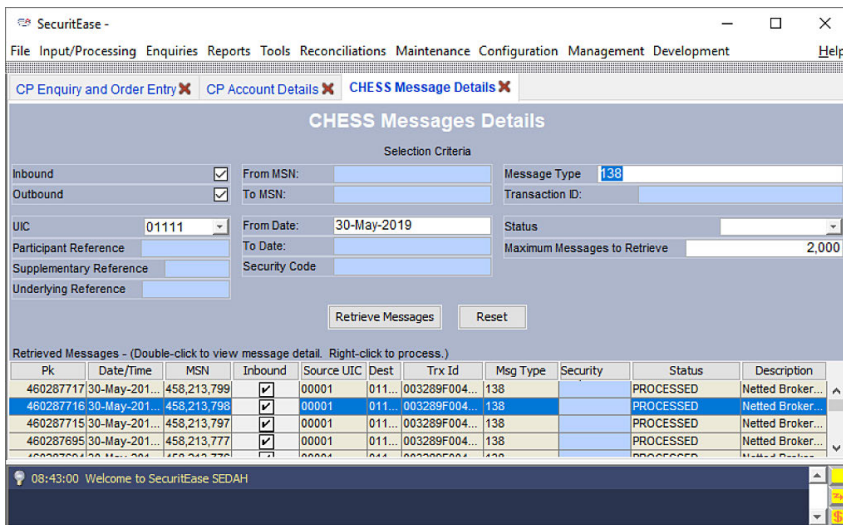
SecuritEase -

File Input/Processing Enquiries Reports Tools Reconciliations Maintenance Configuration Management Development Help

CP Enquiry and Order Entry CP Account Details CHESS Message Details

CHESS Messages Details

Selection Criteria

Inbound
Outbound
From MSN:
To MSN:
Message Type 138
Transaction ID:

UIC 01111
Participant Reference
Supplementary Reference
Underlying Reference
From Date: 30-May-2019
To Date:
Security Code
Status
Maximum Messages to Retrieve 2,000

Retrieve Messages Reset

Retrieved Messages - (Double-click to view message detail. Right-click to process.)

| Pk | Date/Time | MSN | Inbound | Source UIC | Dest | Trx Id | Msg Type | Security | Status | Description |
|---|---|---|---|---|---|---|---|---|---|---|
| 460287717 | 30-May-201... | 458,213,799 | ✓ | 00001 | 011... | 003289F004... | 138 | | PROCESSED | Netted Broker... |
| 460287716 | 30-May-201... | 458,213,798 | ✓ | 00001 | 011... | 003289F004... | 138 | | PROCESSED | Netted Broker... |
| 460287715 | 30-May-201... | 458,213,797 | ✓ | 00001 | 011... | 003289F004... | 138 | | PROCESSED | Netted Broker... |
| 460287695 | 30-May-201... | 458,213,777 | ✓ | 00001 | 011... | 003289F004... | 138 | | PROCESSED | Netted Broker... |
| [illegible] | | | | | | | | | | |

08:43:00 Welcome to SecuritEase SEDAH